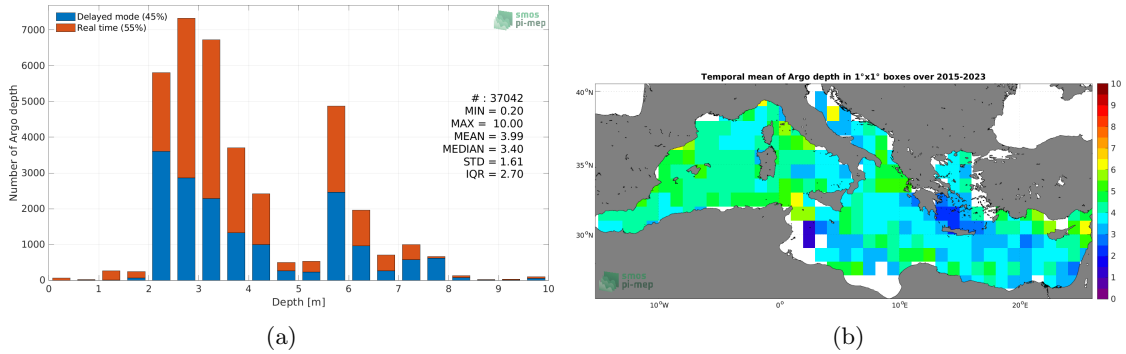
Delayed mode (45%)
Real time (55%)

smos
pi-mep

Number of Argo depth

7000
6000
5000
4000
3000
2000
1000
0

# : 37042
MIN = 0.20
MAX = 10.00
MEAN = 3.99
MEDIAN = 3.40
STD = 1.61
IQR = 2.70

0 1 2 3 4 5 6 7 8 9 10

Depth [m]

(a)

Temporal mean of Argo depth in 1°x1° boxes over 2015-2023

40°N
35°N
30°N

10°W 0° 10°E 20°E

smos
pi-mep

10
9
8
7
6
5
4
3
2
1
0

(b)